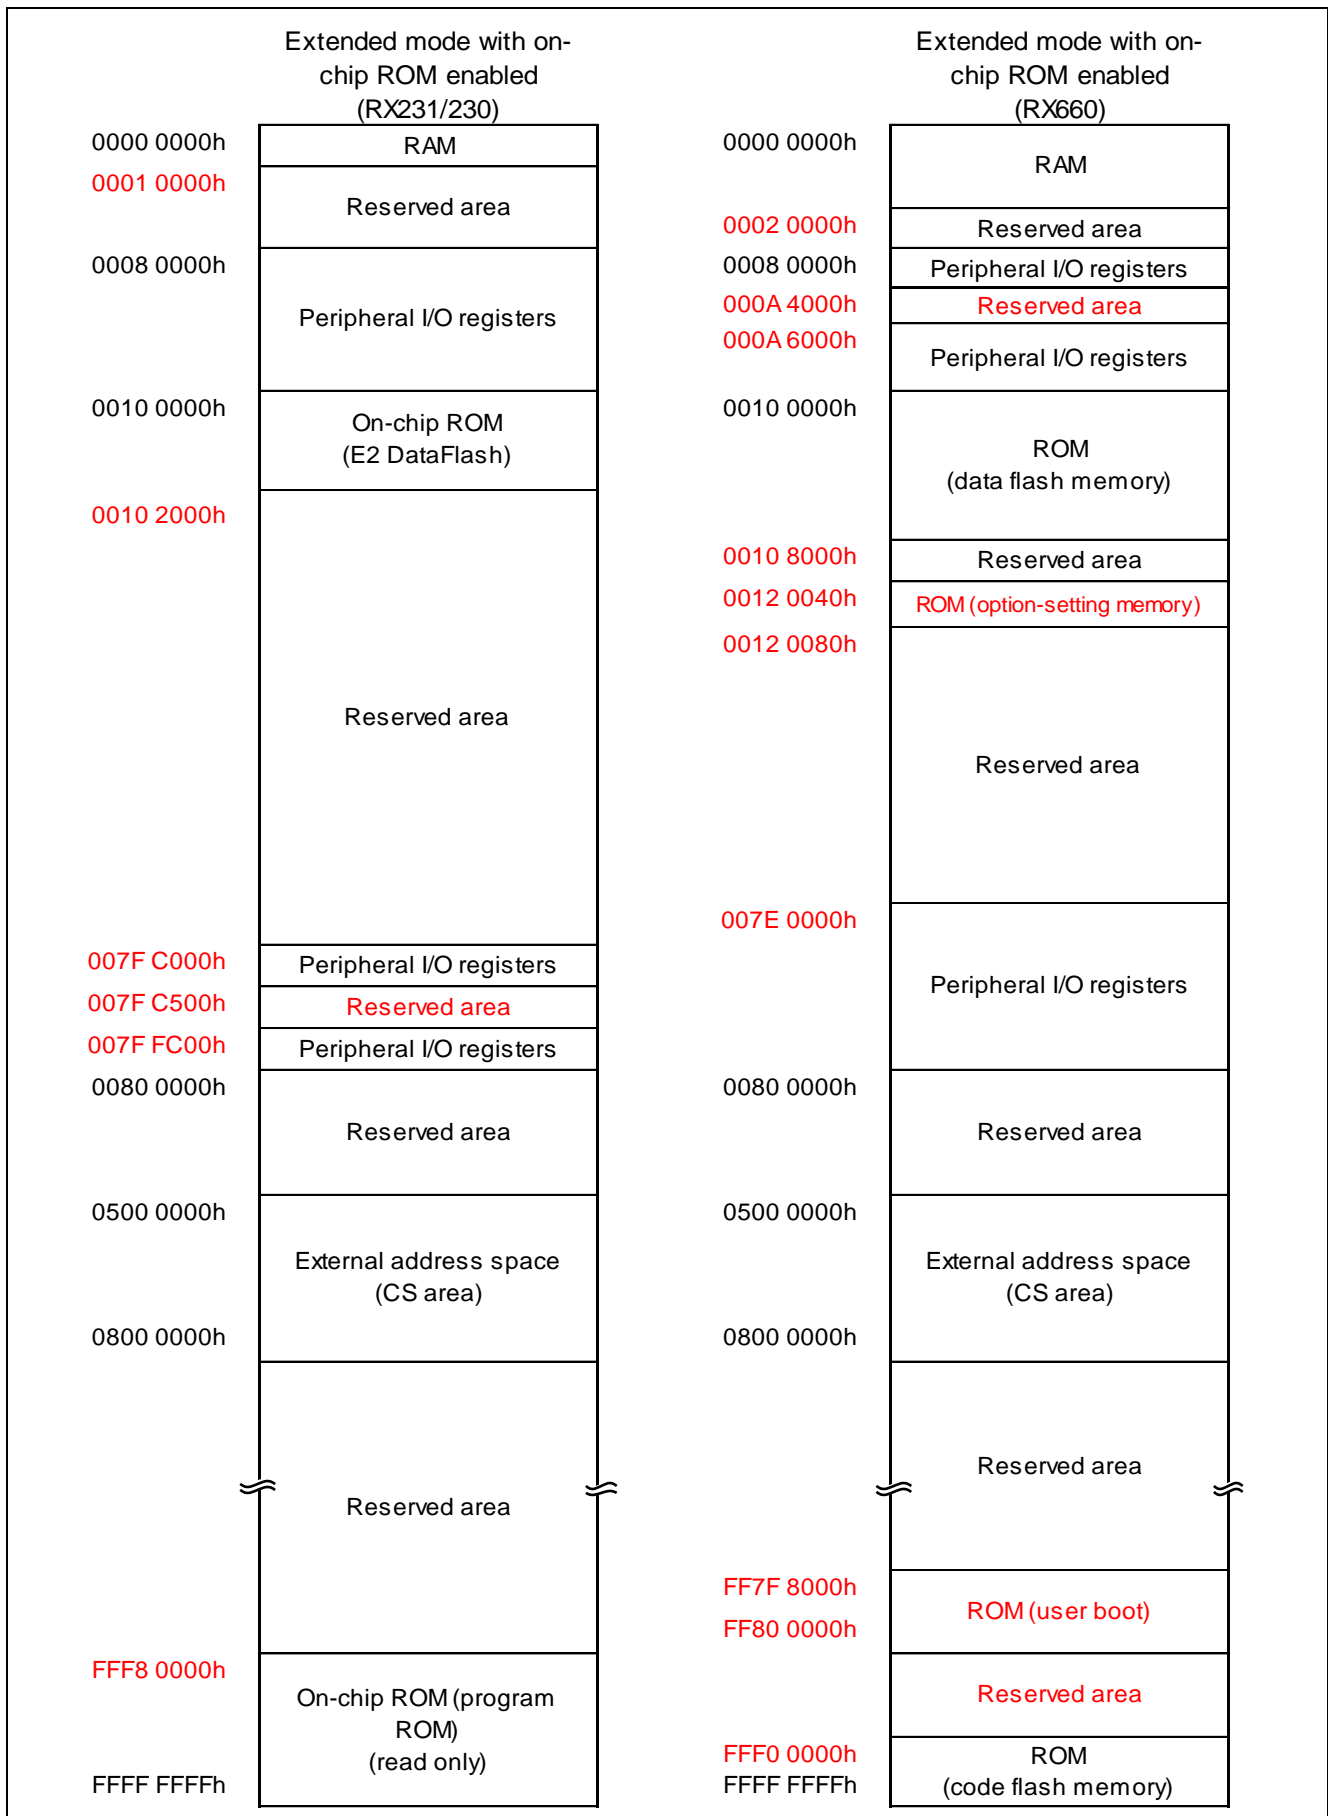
Extended mode with on-chip ROM enabled (RX231/230)

0000 0000h
RAM
0001 0000h
Reserved area
0008 0000h
Peripheral I/O registers
0010 0000h
On-chip ROM (E2 DataFlash)
0010 2000h
Reserved area
007F C000h
Peripheral I/O registers
007F C500h
Reserved area
007F FC00h
Peripheral I/O registers
0080 0000h
Reserved area
0500 0000h
External address space (CS area)
0800 0000h
Reserved area
FFF8 0000h
On-chip ROM (program ROM) (read only)
FFFF FFFFh

Extended mode with on-chip ROM enabled (RX660)

0000 0000h
RAM
0002 0000h
Reserved area
0008 0000h
Peripheral I/O registers
000A 4000h
Reserved area
000A 6000h
Peripheral I/O registers
0010 0000h
ROM (data flash memory)
0010 8000h
Reserved area
0012 0040h
ROM (option-setting memory)
0012 0080h
Reserved area
007E 0000h
Peripheral I/O registers
0080 0000h
Reserved area
0500 0000h
External address space (CS area)
0800 0000h
Reserved area
FF7F 8000h
ROM (user boot)
FF80 0000h
Reserved area
FFF0 0000h
ROM (code flash memory)
FFFF FFFFh